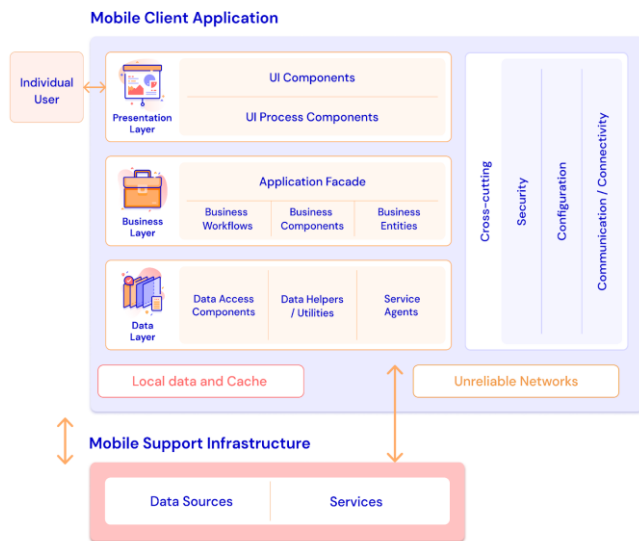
Mobile Client Application

Individual User

Presentation Layer

UI Components

UI Process Components

Business Layer

Application Facade

Business Workflows

Business Components

Business Entities

Data Layer

Data Access Components

Data Helpers / Utilities

Service Agents

Cross-cutting

Security

Configuration

Communication / Connectivity

Local data and Cache

Unreliable Networks

Mobile Support Infrastructure

Data Sources

Services